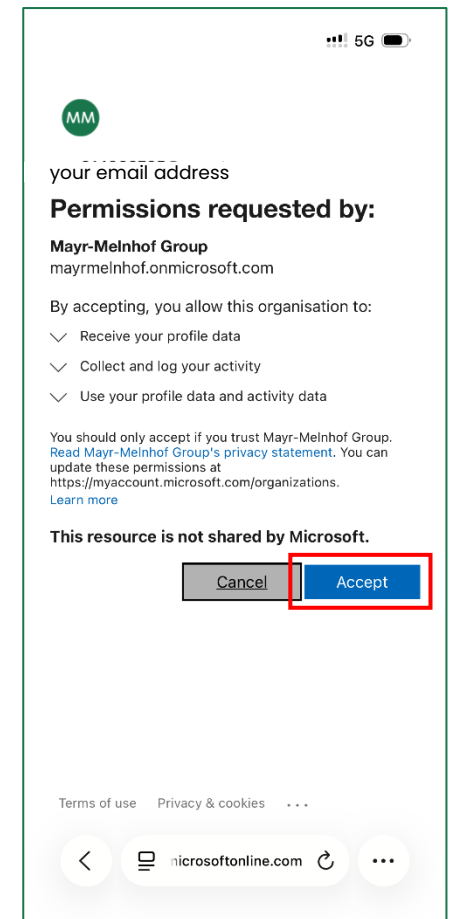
5G

MM

your email address

Permissions requested by:

Mayr-Melnhof Group
mayrmelnhof.onmicrosoft.com

By accepting, you allow this organisation to:

Receive your profile data

Collect and log your activity

Use your profile data and activity data

You should only accept if you trust Mayr-Melnhof Group. Read Mayr-Melnhof Group's privacy statement. You can update these permissions at https://myaccount.microsoft.com/organizations.
Learn more

This resource is not shared by Microsoft.

Cancel Accept

Terms of use Privacy & cookies ...

nicrosoftonline.com